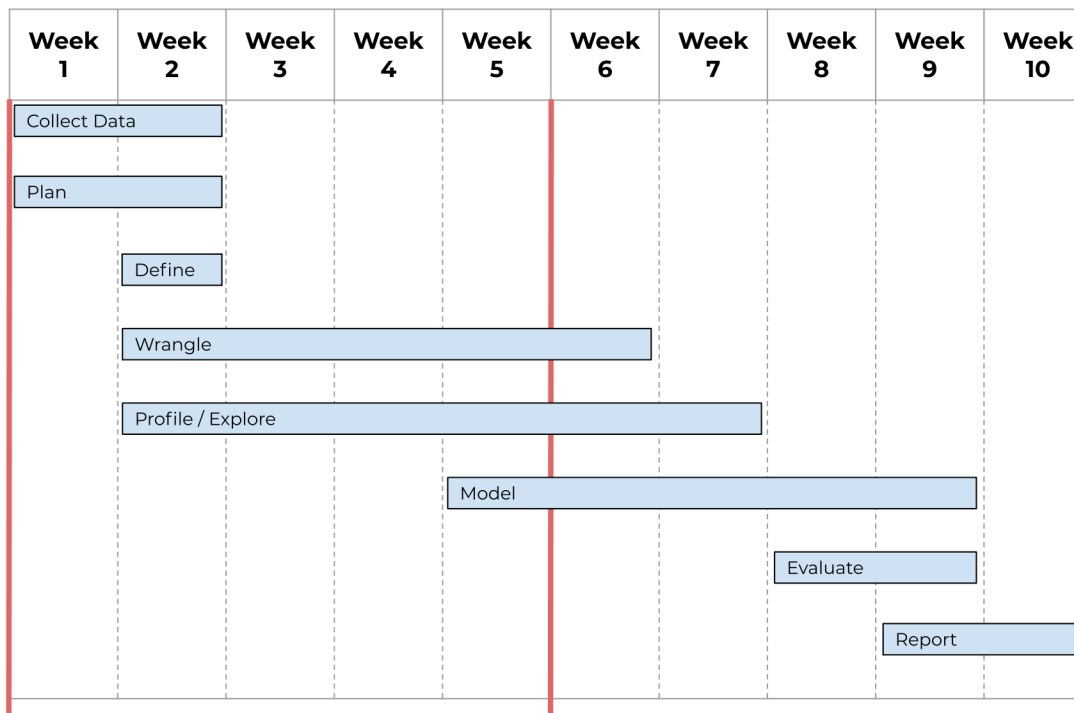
| Week 1 | Week 2 | Week 3 | Week 4 | Week 5 | Week 6 | Week 7 | Week 8 | Week 9 | Week 10 |
|---|---|---|---|---|---|---|---|---|---|

Collect Data

Plan

Define

Wrangle

Profile / Explore

Model

Evaluate

Report